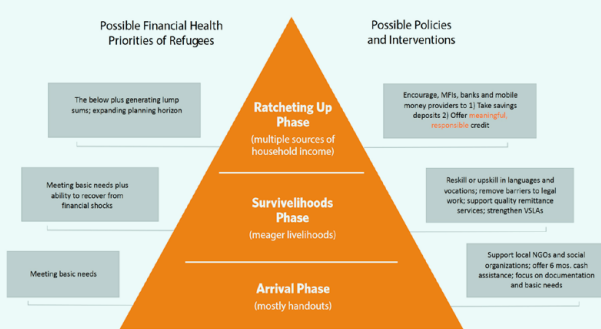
Possible Financial Health Priorities of Refugees

Possible Policies and Interventions

The below plus generating lump sums; expanding planning horizon

Ratcheting Up Phase
(multiple sources of household income)

Encourage, MFIs, banks and mobile money providers to 1) Take savings deposits 2) Offer meaningful, responsible credit

Meeting basic needs plus ability to recover from financial shocks

Survivelihoods Phase
(meager livelihoods)

Reskill or upskill in languages and vocations; remove barriers to legal work; support quality remittance services; strengthen VSLAs

Meeting basic needs

Arrival Phase
(mostly handouts)

Support local NGOs and social organizations; offer 6 mos. cash assistance; focus on documentation and basic needs